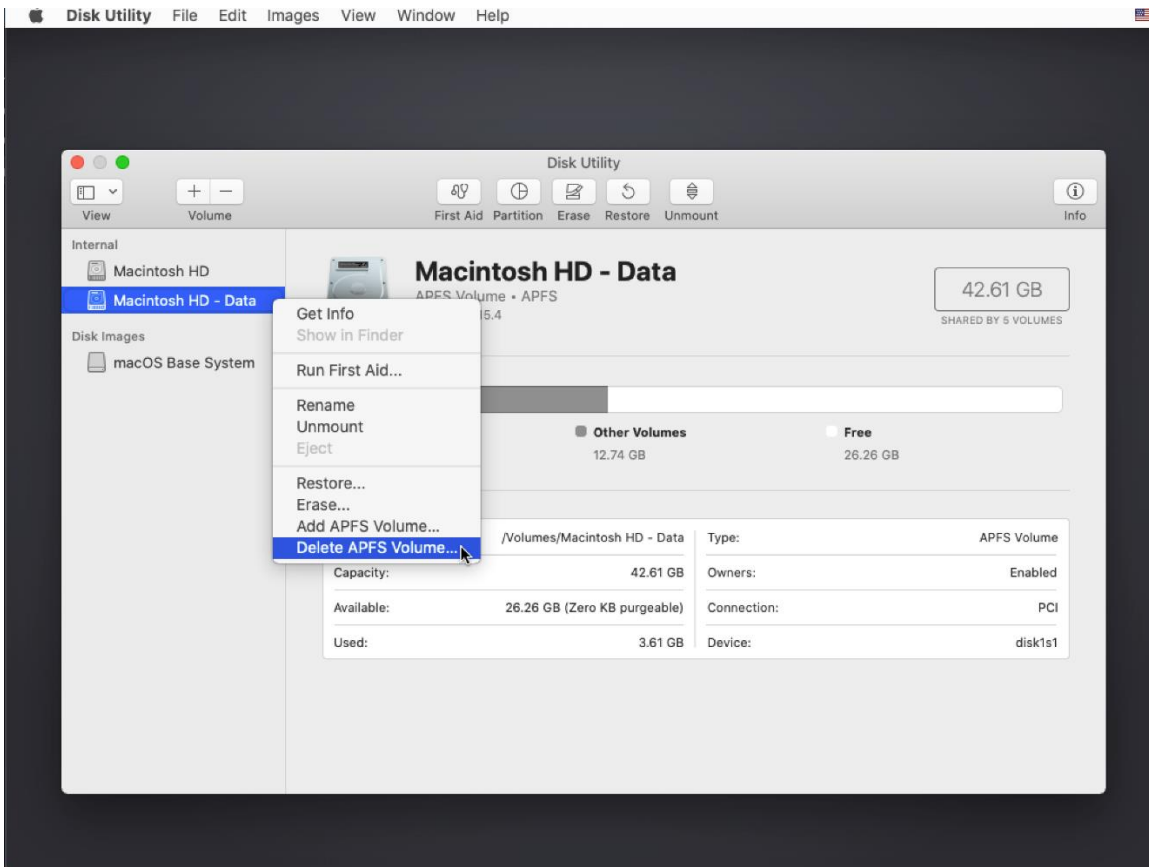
Disk Utility File Edit Images View Window Help

Disk Utility

View Volume

First Aid Partition Erase Restore Unmount

Info

Internal

Macintosh HD

Macintosh HD - Data

Disk Images

macOS Base System

Macintosh HD - Data

APFS Volume • APFS

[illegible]5.4

42.61 GB

SHARED BY 5 VOLUMES

Get Info

Show in Finder

Run First Aid...

Rename

Unmount

Eject

Restore...

Erase...

Add APFS Volume...

Delete APFS Volume...

Other Volumes

12.74 GB

Free

26.26 GB

| | /Volumes/Macintosh HD - Data | Type: | APFS Volume |
|---|---|---|---|
| Capacity: | 42.61 GB | Owners: | Enabled |
| Available: | 26.26 GB (Zero KB pureable) | Connection: | PCI |
| Used: | 3.61 GB | Device: | disk1s1 |